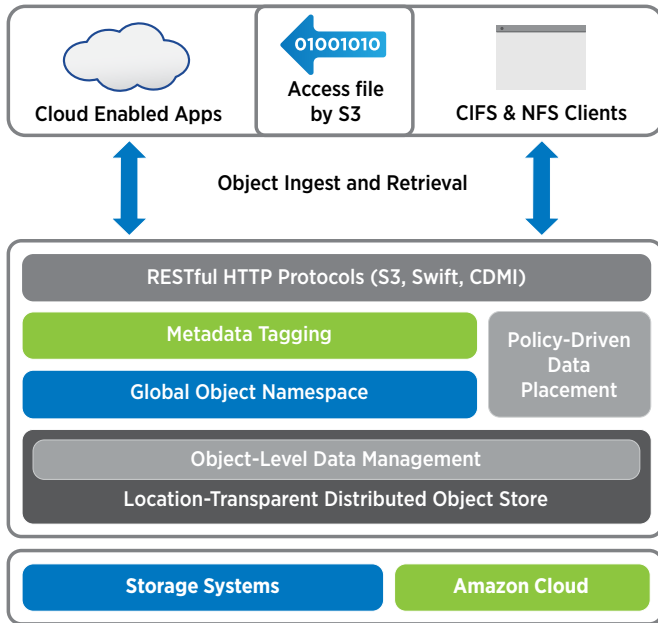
Cloud Enabled Apps

01001010

Access file by S3

CIFS & NFS Clients

Object Ingest and Retrieval

RESTful HTTP Protocols (S3, Swift, CDMI)

Metadata Tagging

Global Object Namespace

Policy-Driven Data Placement

Object-Level Data Management

Location-Transparent Distributed Object Store

Storage Systems

Amazon Cloud